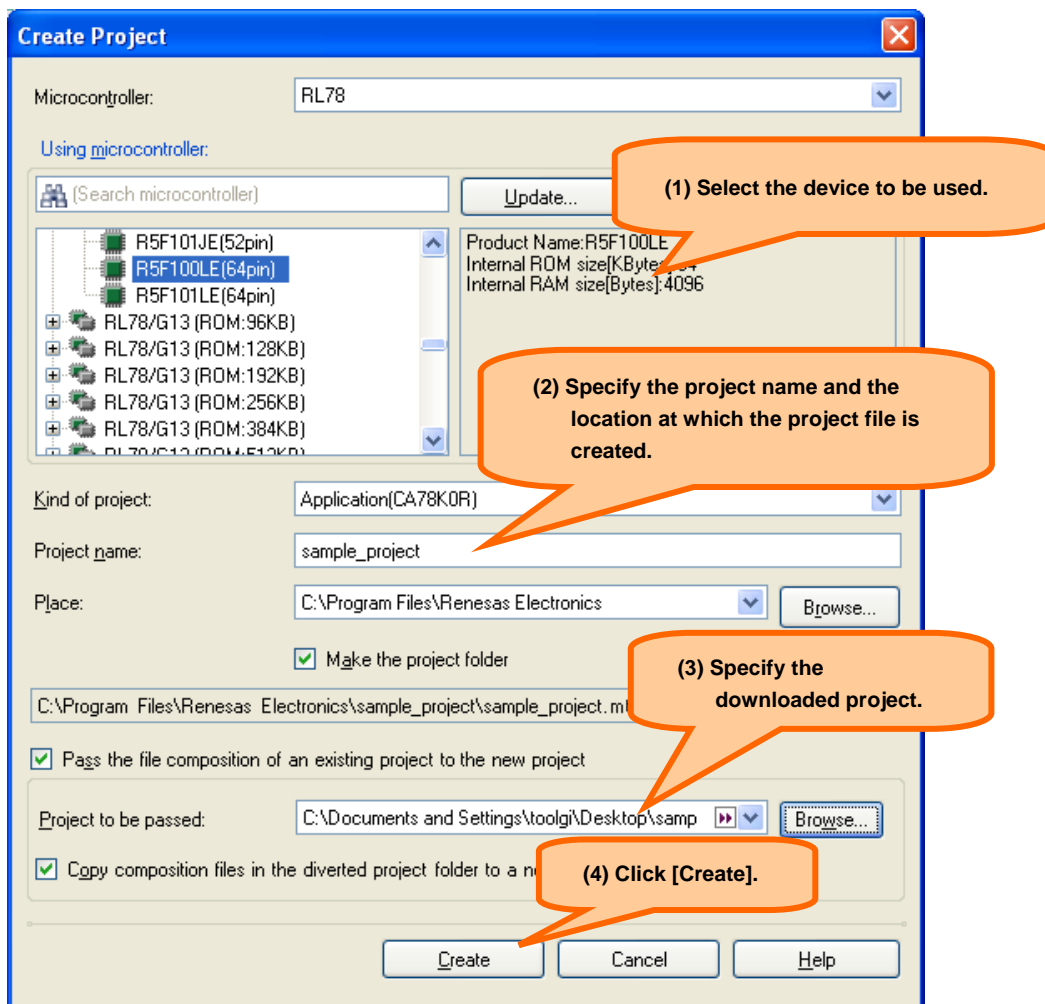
Create Project

Microcontroller: RL78

Using microcontroller:

(Search microcontroller)

Update...

(1) Select the device to be used.

R5F101JE(52pin)
R5F100LE(64pin)
R5F101LE(64pin)
RL78/G13 (ROM:96KB)
RL78/G13 (ROM:128KB)
RL78/G13 (ROM:192KB)
RL78/G13 (ROM:256KB)
RL78/G13 (ROM:384KB)
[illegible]

Product Name:R5F100LE
Internal ROM size[KBytes]:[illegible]
Internal RAM size[Bytes]:4096

(2) Specify the project name and the location at which the project file is created.

Kind of project: Application(CA78K0R)

Project name: sample_project

Place: C:\Program Files\Renesas Electronics

Browse...

Make the project folder

(3) Specify the downloaded project.

C:\Program Files\Renesas Electronics\sample_project\sample_project.m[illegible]

Pass the file composition of an existing project to the new project

Project to be passed: C:\Documents and Settings\toolgi\Desktop\samp

Browse...

Copy composition files in the diverted project folder to a n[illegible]

(4) Click [Create].

Create

Cancel

Help